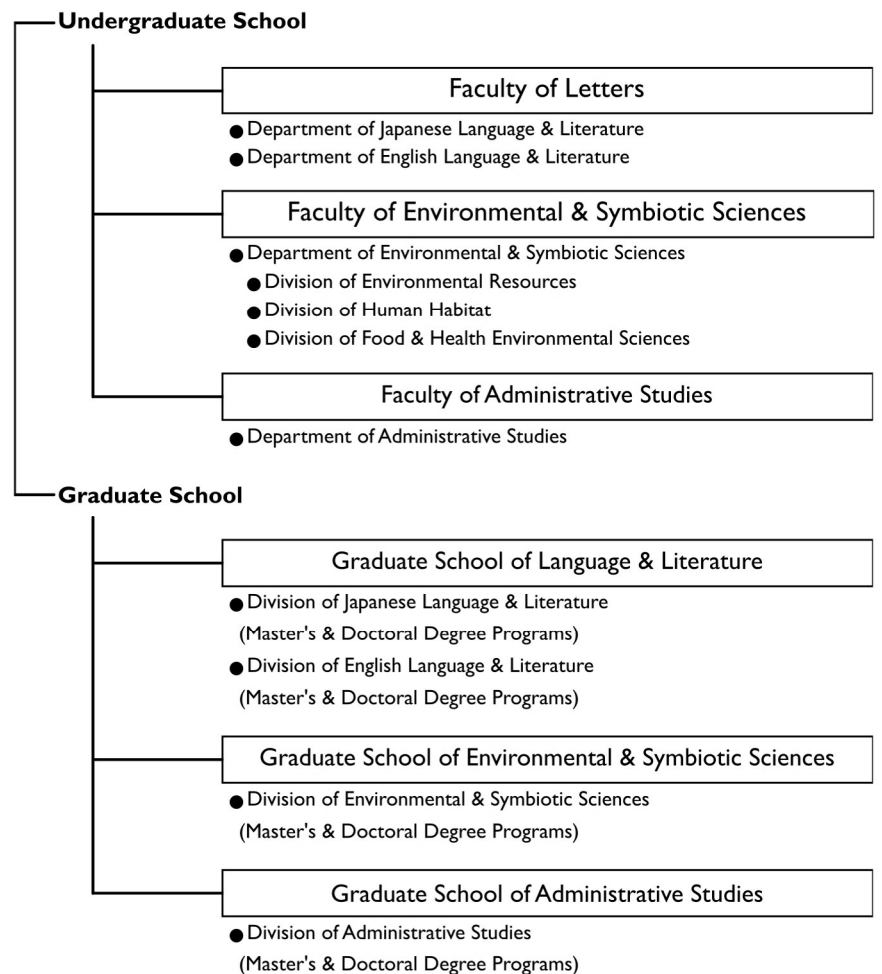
Undergraduate School

Faculty of Letters

● Department of Japanese Language & Literature
● Department of English Language & Literature

Faculty of Environmental & Symbiotic Sciences

● Department of Environmental & Symbiotic Sciences
● Division of Environmental Resources
● Division of Human Habitat
● Division of Food & Health Environmental Sciences

Faculty of Administrative Studies

● Department of Administrative Studies

Graduate School

Graduate School of Language & Literature

● Division of Japanese Language & Literature (Master's & Doctoral Degree Programs)
● Division of English Language & Literature (Master's & Doctoral Degree Programs)

Graduate School of Environmental & Symbiotic Sciences

● Division of Environmental & Symbiotic Sciences (Master's & Doctoral Degree Programs)

Graduate School of Administrative Studies

● Division of Administrative Studies (Master's & Doctoral Degree Programs)